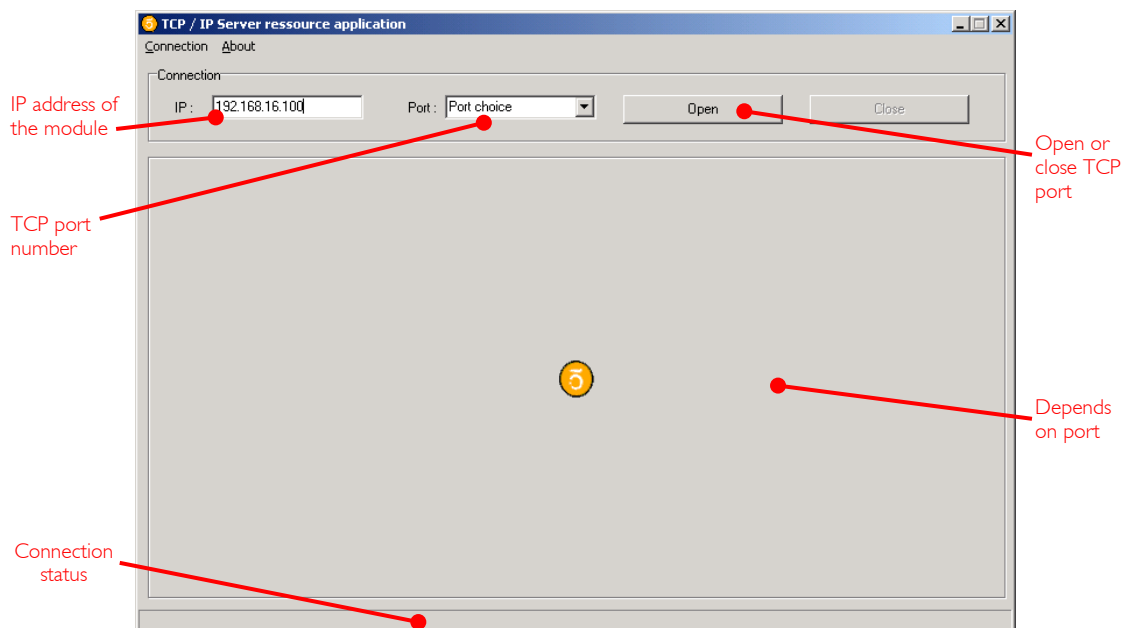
TCP / IP Server ressource application

Connection About

Connection

IP : 192.168.16.100

Port : Port choice

Open

Close

IP address of the module

TCP port number

Open or close TCP port

Depends on port

Connection status